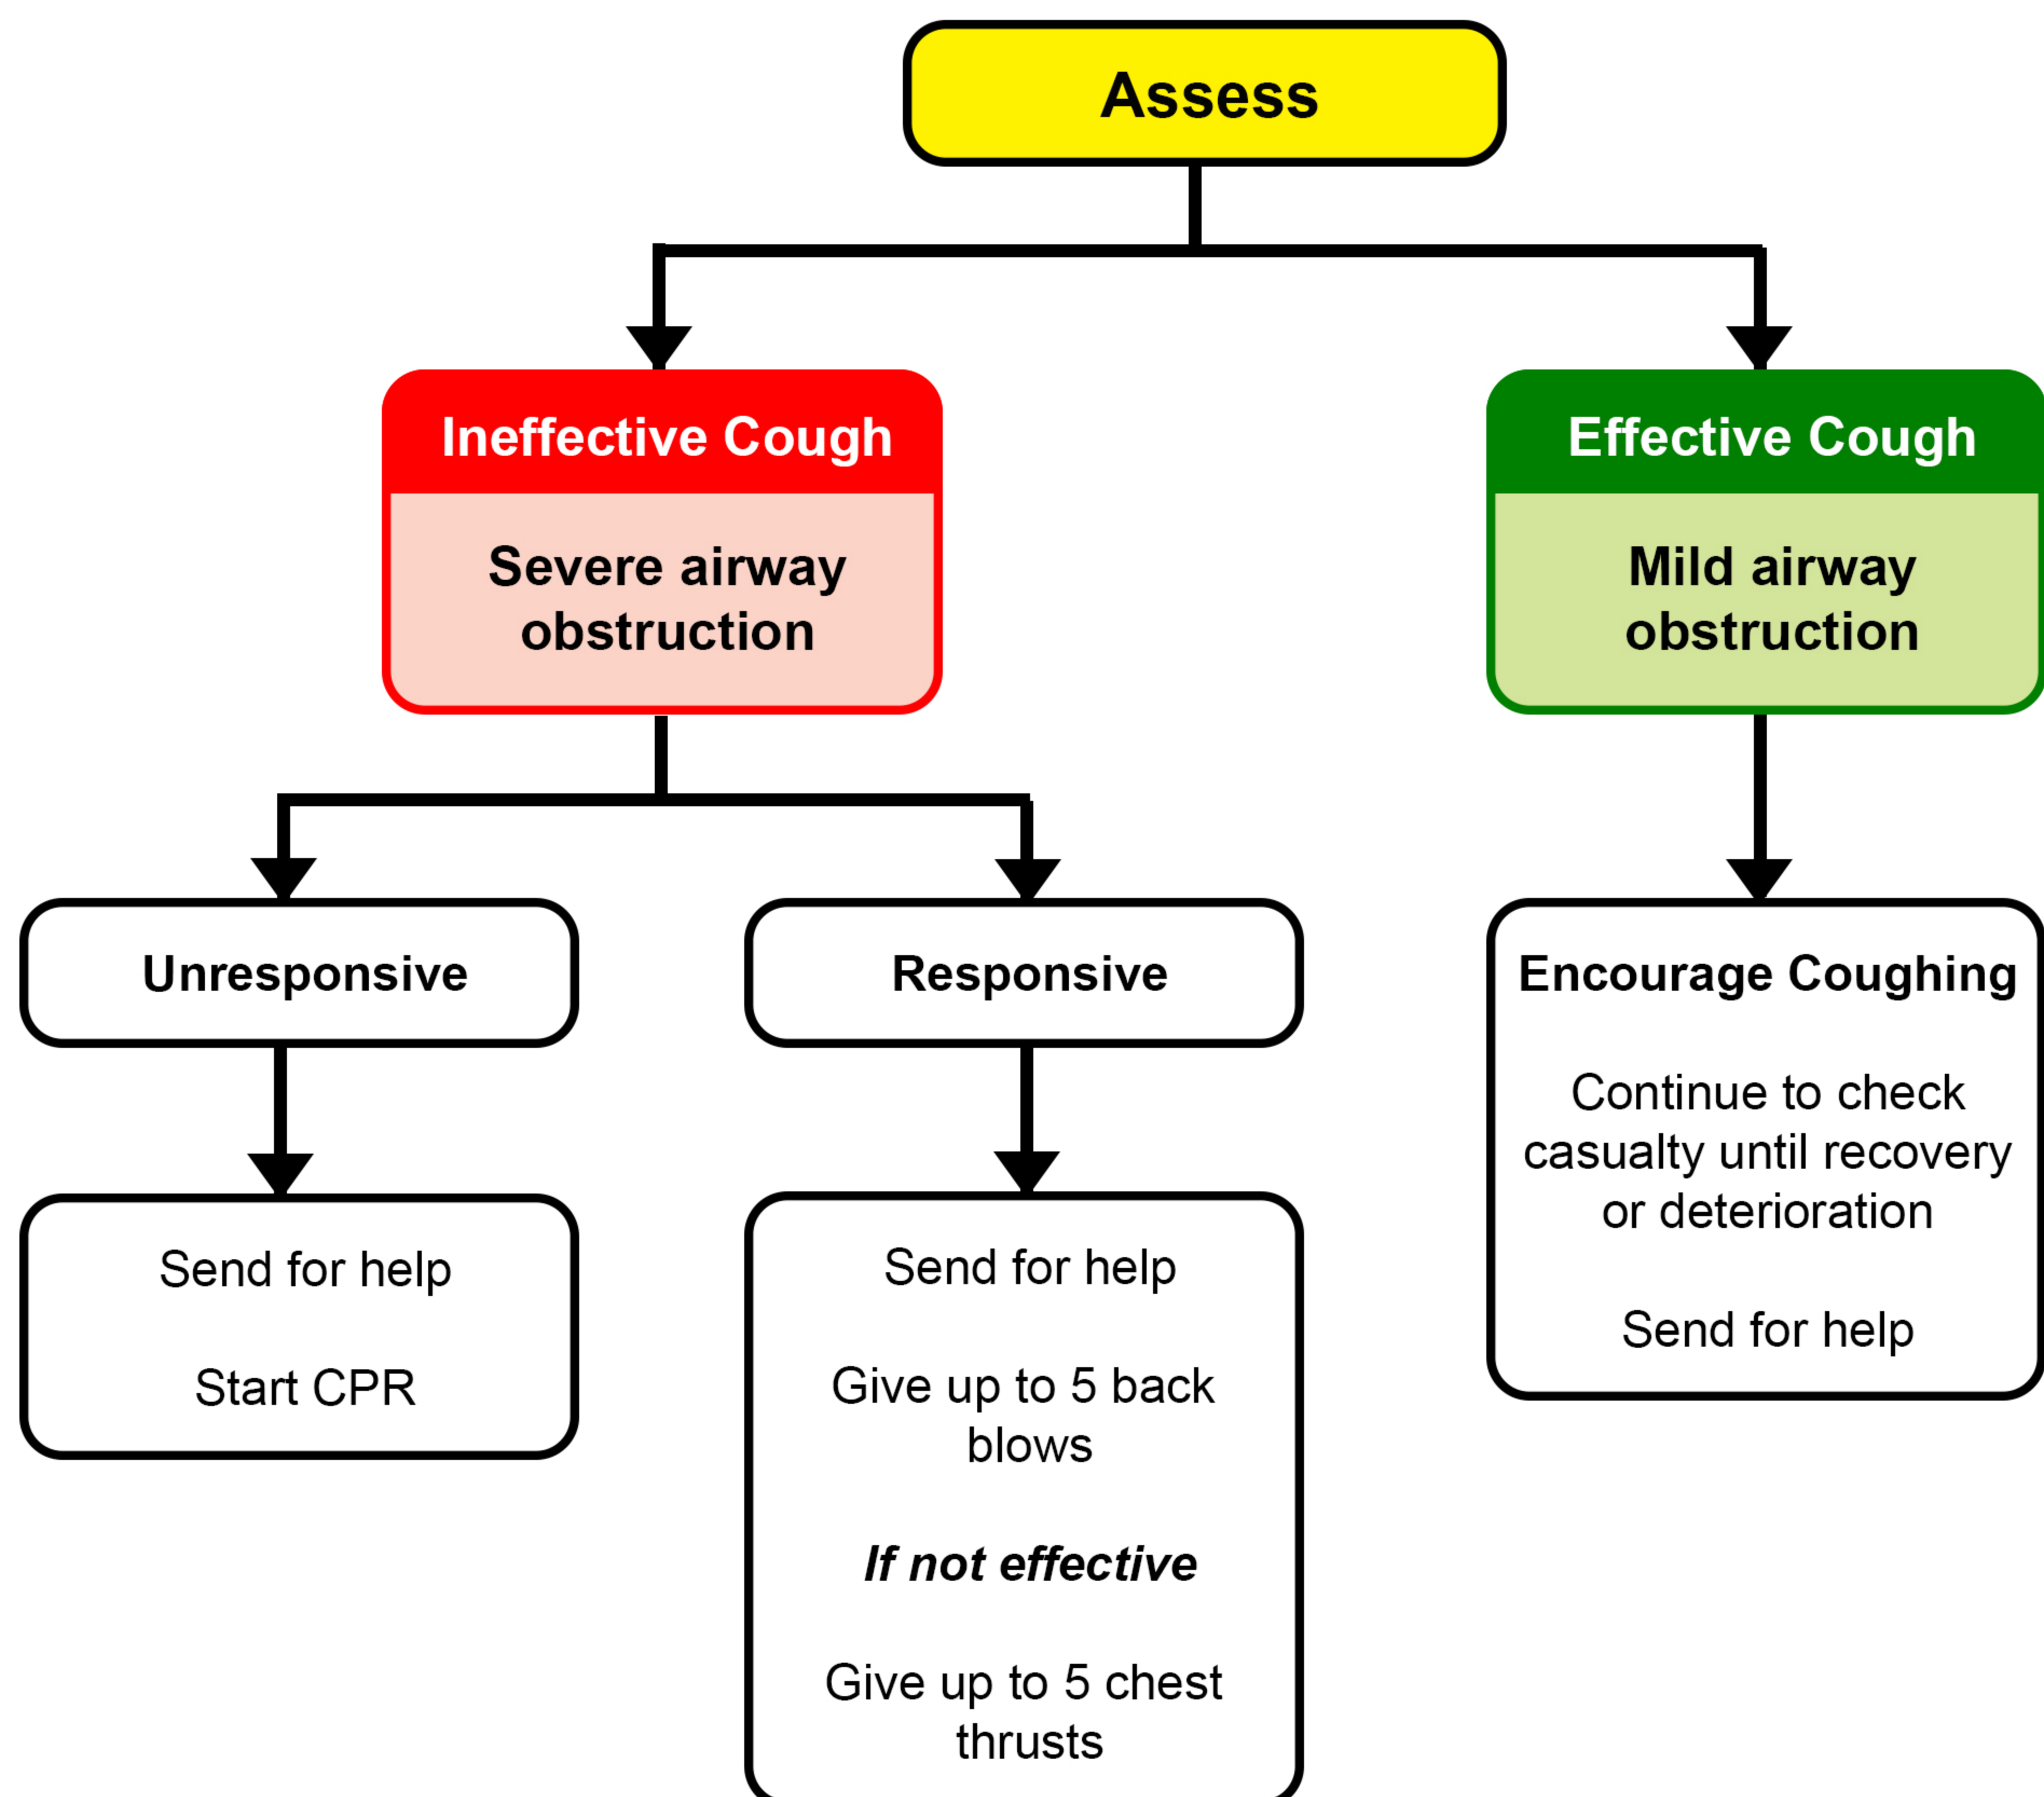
Assess

Ineffective Cough

Severe airway obstruction

Unresponsive

Send for help

Start CPR

Responsive

Send for help

Give up to 5 back blows

*If not effective*

Give up to 5 chest thrusts

Effective Cough

Mild airway obstruction

Encourage Coughing

Continue to check casualty until recovery or deterioration

Send for help